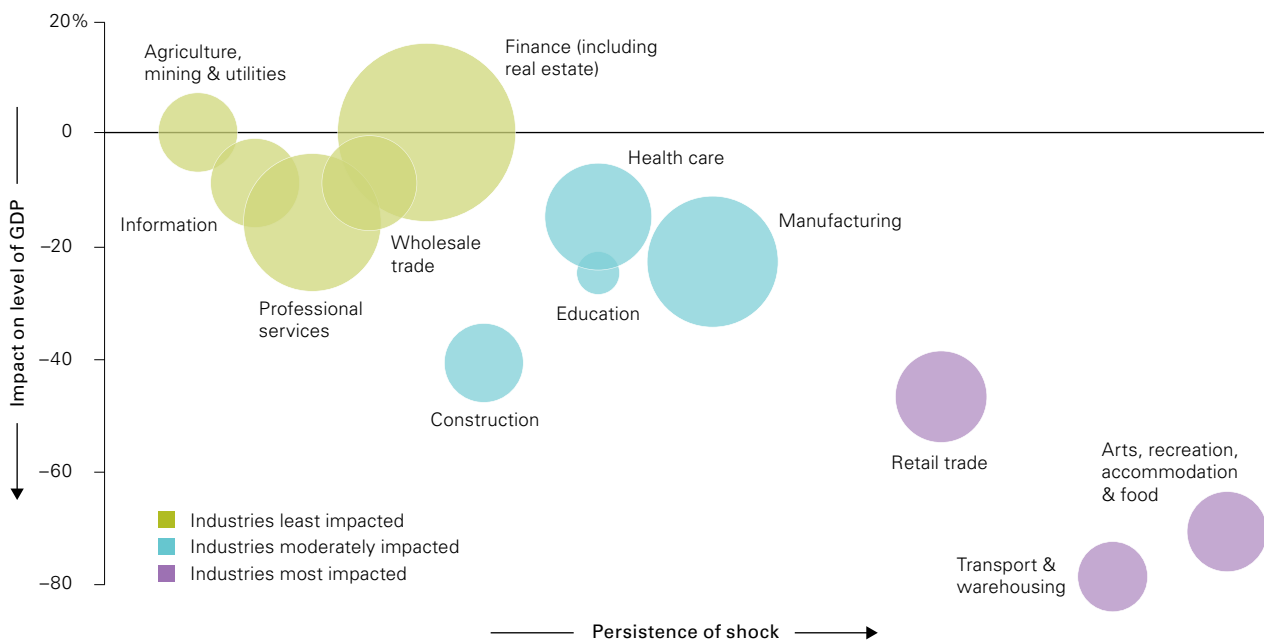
20%

0

−20

−40

−60

−80

Impact on level of GDP

Agriculture, mining & utilities

Finance (including real estate)

Information

Wholesale trade

Professional services

Health care

Education

Manufacturing

Construction

Retail trade

Arts, recreation, accommodation & food

Transport & warehousing

Industries least impacted
Industries moderately impacted
Industries most impacted

Persistence of shock